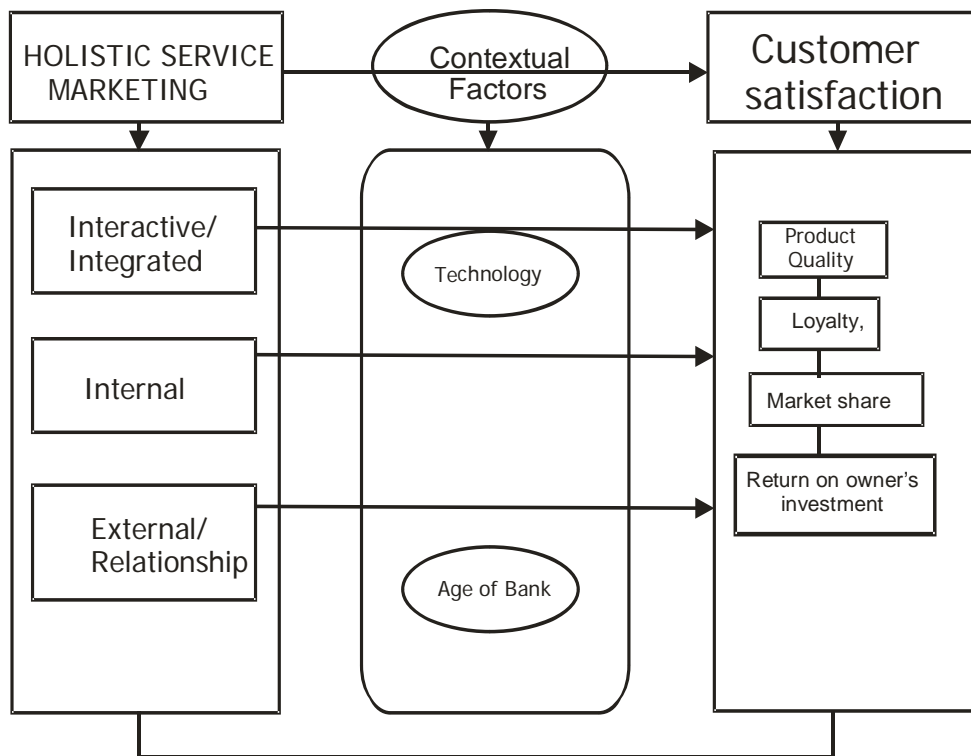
HOLISTIC SERVICE MARKETING

Contextual Factors

Customer satisfaction

Interactive/ Integrated

Internal

External/ Relationship

Technology

Age of Bank

Product Quality

Loyalty,

Market share

Return on owner's investment